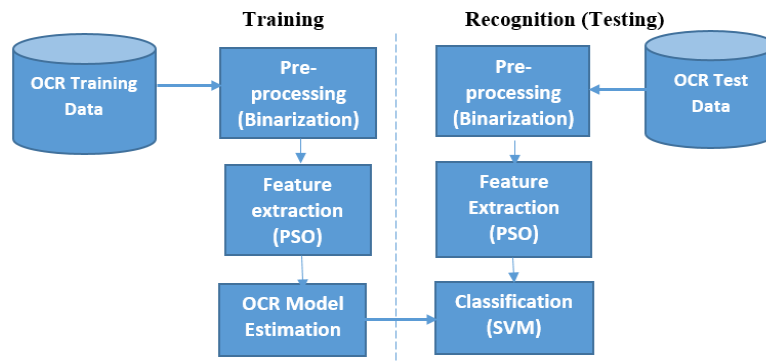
Training

Recognition (Testing)

OCR Training Data

Pre-processing (Binarization)

Feature extraction (PSO)

OCR Model Estimation

Pre-processing (Binarization)

OCR Test Data

Feature Extraction (PSO)

Classification (SVM)